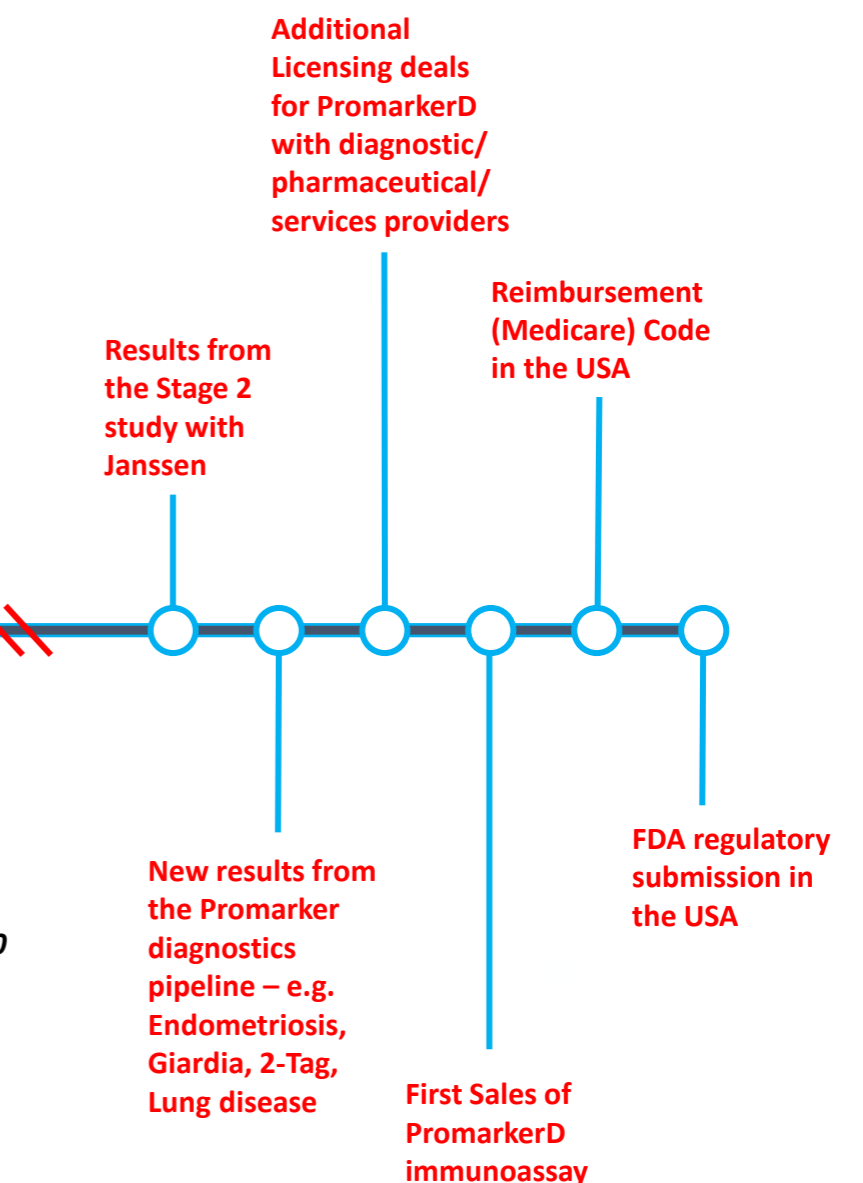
Additional Licensing deals for PromarkerD with diagnostic/ pharmaceutical/ services providers

Results from the Stage 2 study with Janssen

Reimbursement (Medicare) Code in the USA

New results from the Promarker diagnostics pipeline – e.g. Endometriosis, Giardia, 2-Tag, Lung disease

First Sales of PromarkerD immunoassay

FDA regulatory submission in the USA

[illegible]